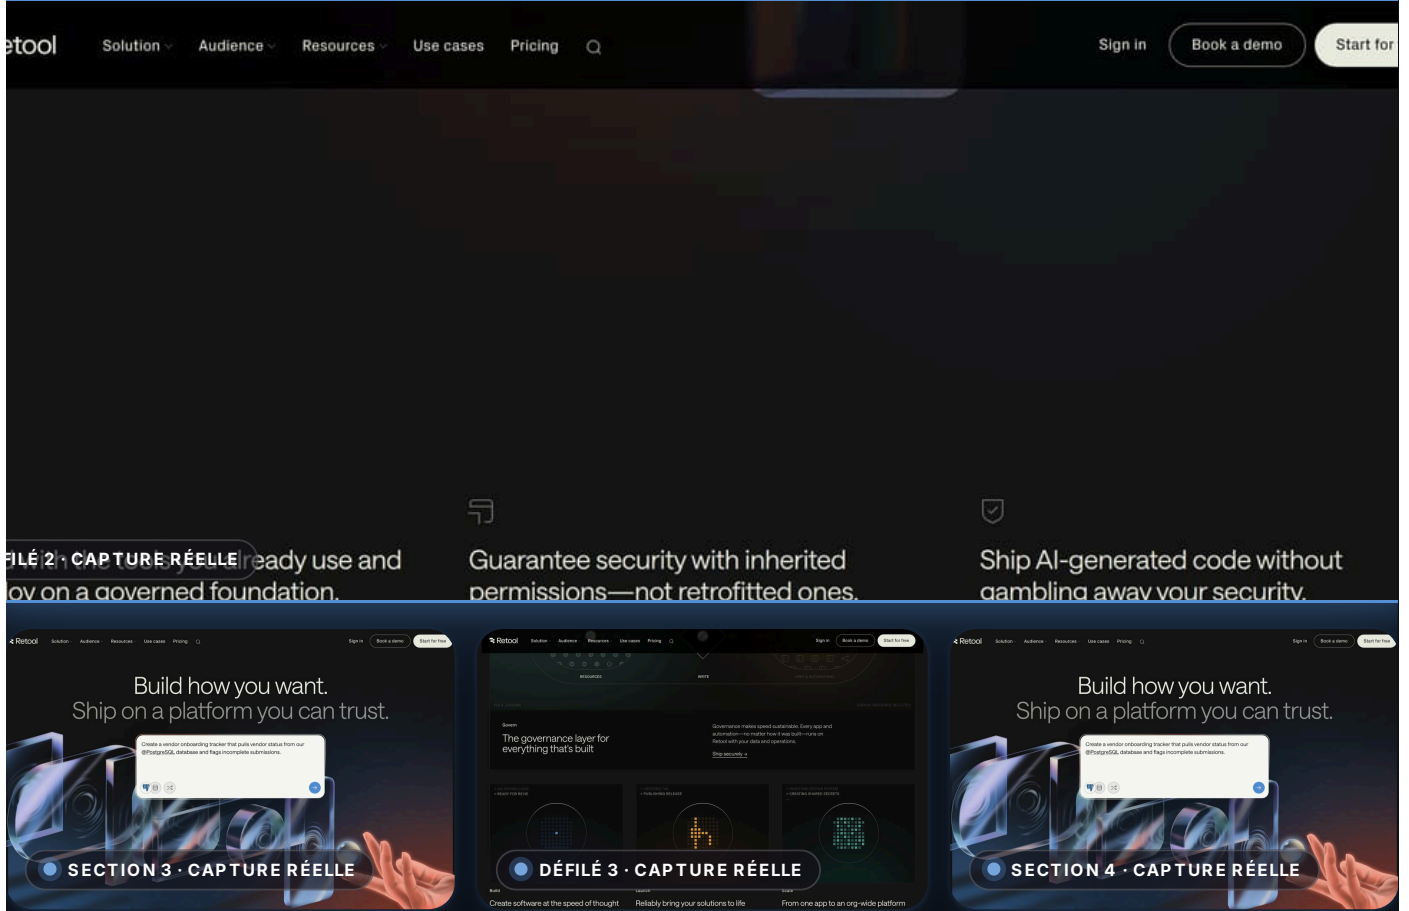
etool Solution Audience Resources Use cases Pricing

Sign in Book a demo Start for

FILÉ 2 · CAPTURE RÉELLE ready use and loy on a governed foundation.

Guarantee security with inherited permissions—not retrofitted ones.

Ship AI-generated code without gambling away your security.

Retool Solution Audience Resources Use cases Pricing Sign in Book a demo Start for free

Build how you want.
Ship on a platform you can trust.

Create a vendor onboarding tracker that pulls vendor status from our @PostgreSQL database and flags incomplete submissions.

SECTION 3 · CAPTURE RÉELLE

Retool Solution Audience Resources Use cases Pricing Sign in Book a demo Start for free

RESOURCES WRITE

Govern
The governance layer for everything that's built

Governance makes speed sustainable. Every app and automation—no matter how it was built—runs on Retool with your data and operations.
Ship securely →

DÉFILÉ 3 · CAPTURE RÉELLE

Build Create software at the speed of thought
Launch Reliably bring your solutions to life
Scale From one app to an org-wide platform

Retool Solution Audience Resources Use cases Pricing Sign in Book a demo Start for free

Build how you want.
Ship on a platform you can trust.

Create a vendor onboarding tracker that pulls vendor status from our @PostgreSQL database and flags incomplete submissions.

SECTION 4 · CAPTURE RÉELLE